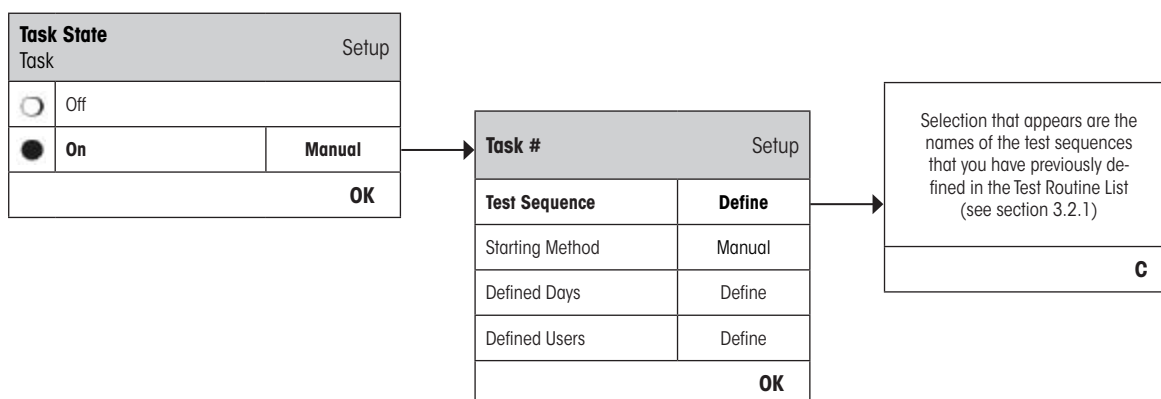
Task State
Task
Setup

Off

On | Manual

OK

Task #
Setup

| Test Sequence | Define |
|---|---|
| Starting Method | Manual |
| Defined Days | Define |
| Defined Users | Define |

OK

Selection that appears are the names of the test sequences that you have previously defined in the Test Routine List (see section 3.2.1)

C